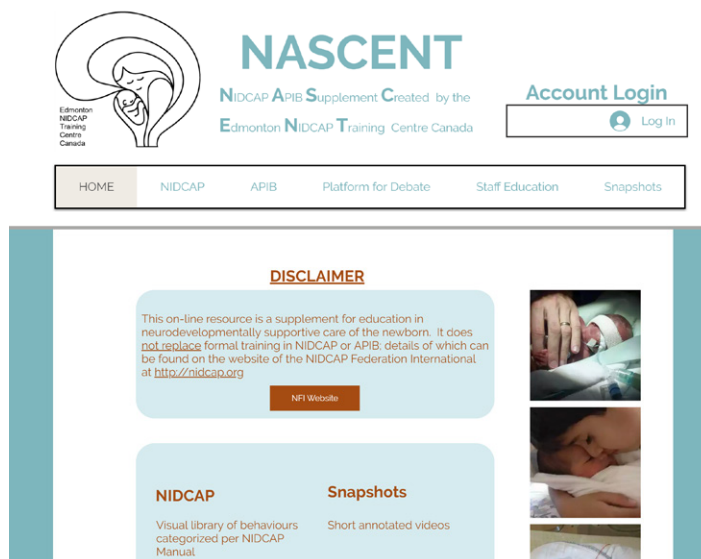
Edmonton
NIDCAP
Training
Centre
Canada

NASCENT

NIDCAP APIB Supplement Created by the Edmonton NIDCAP Training Centre Canada

Account Login

Log In

HOME | NIDCAP | APIB | Platform for Debate | Staff Education | Snapshots

DISCLAIMER

This on-line resource is a supplement for education in neurodevelopmentally supportive care of the newborn. It does not replace formal training in NIDCAP or APIB: details of which can be found on the website of the NIDCAP Federation International at http://nidcap.org

NFI Website

NIDCAP

Visual library of behaviours categorized per NIDCAP Manual

Snapshots

Short annotated videos